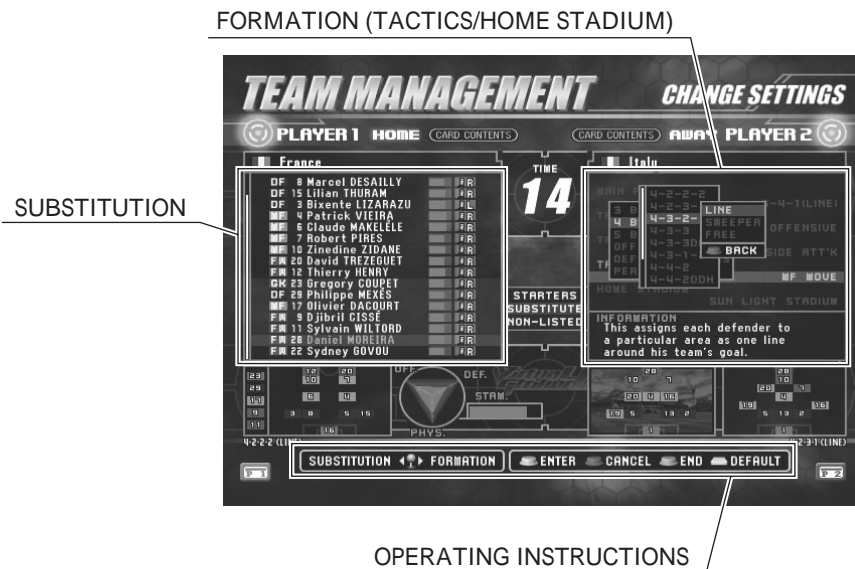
FORMATION (TACTICS/HOME STADIUM)

SUBSTITUTION

TEAM MANAGEMENT

CHANGE SETTINGS

PLAYER 1 HOME (CARD CONTENTS)

(CARD CONTENTS) AWAY PLAYER 2

France

Italy

TIME

14

| | | | |
|---|---|---|---|
| DF | 8 | Marcel DESAILLY | R |
| DF | 15 | Lilian THURAM | R |
| DF | 3 | Bixente LIZARAZU | L |
| MF | 4 | Patrick VIEIRA | R |
| MF | 6 | Claude MAKELELE | R |
| MF | 7 | Robert PIRES | R |
| MF | 10 | Zinedine ZIDANE | R |
| FW | 20 | David TREZEGUET | R |
| FW | 12 | Thierry HENRY | R |
| GK | 23 | Gregory COUPET | R |
| DF | 29 | Philippe MEXÈS | R |
| MF | 17 | Olivier DACOURT | R |
| FW | 9 | Djibril CISSÉ | R |
| FW | 11 | Sylvain WILTORD | R |
| FW | 28 | Daniel MOREIRA | R |
| FW | 22 | Sydney GOVOU | R |

STARTERS
SUBSTITUTE
NON-LISTED

4-2-2-2
4-2-3-
4-3-2-
4-3-3
4-3-3D
4-3-1-
4-4-2
4-4-2DDH

LINE
SWEEPER
FREE
BACK

4-4-1(LINE)
OFFENSIVE
SIDE ATT'K
MF MOVE
HOME STADIUM
SUN LIGHT STADIUM

INFORMATION
This assigns each defender to a particular area as one line around his team's goal.

OFF.
DEF.
STAM.
PHYS.

4-2-2-2 (LINE)
4-2-3-1 (LINE)

SUBSTITUTION FORMATION  ENTER  CANCEL  END  DEFAULT

OPERATING INSTRUCTIONS